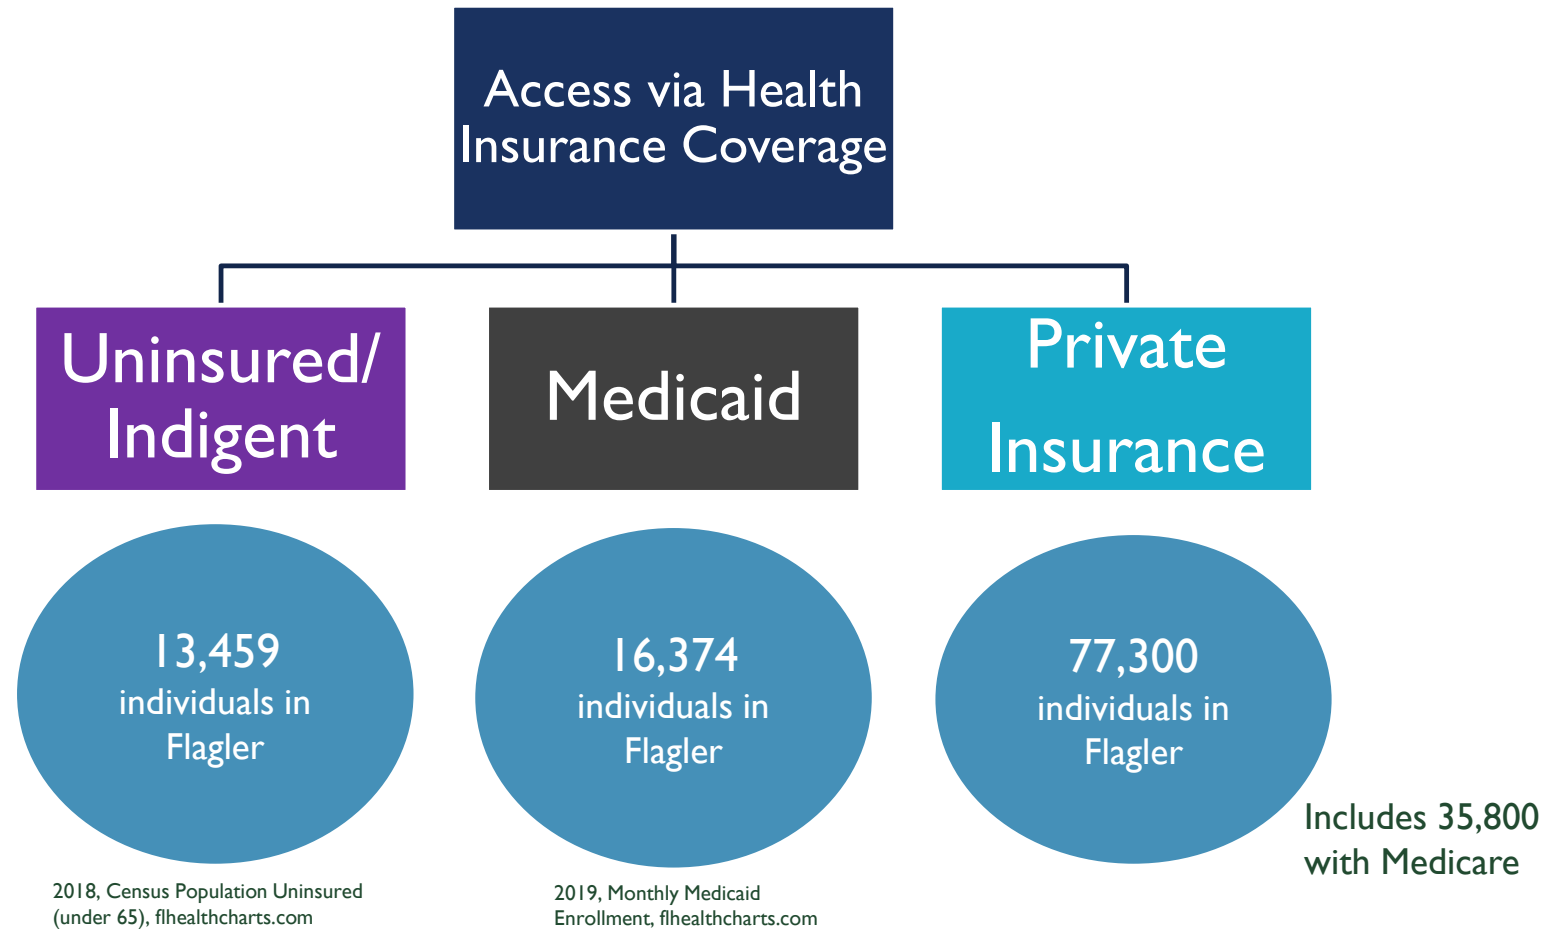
Access via Health Insurance Coverage

Uninsured/ Indigent

Medicaid

Private Insurance

13,459 individuals in Flagler

16,374 individuals in Flagler

77,300 individuals in Flagler

Includes 35,800 with Medicare

2018, Census Population Uninsured (under 65), flhealthcharts.com

2019, Monthly Medicaid Enrollment, flhealthcharts.com